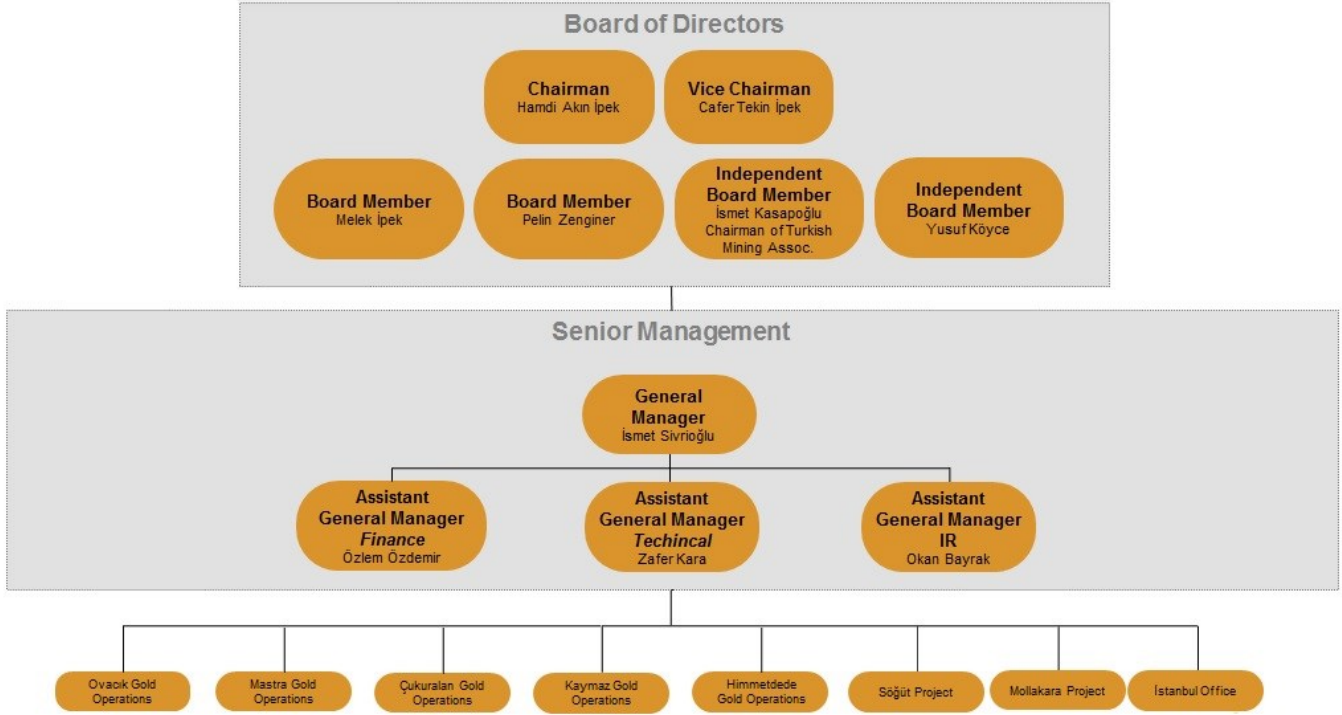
Board of Directors

Chairman
Hamdi Akın İpek

Vice Chairman
Cafer Tekin İpek

Board Member
Melek İpek

Board Member
Pelin Zenginer

Independent Board Member
İsmet Kasapoğlu
Chairman of Turkish Mining Assoc.

Independent Board Member
Yusuf Köyce

Senior Management

General Manager
İsmet Sivrioğlu

Assistant General Manager
Finance
Özlem Özdemir

Assistant General Manager
Techincal
Zafer Kara

Assistant General Manager
IR
Okan Bayrak

Ovacık Gold Operations

Mastra Gold Operations

Çukuralan Gold Operations

Kaymaz Gold Operations

Himmetdede Gold Operations

Söğüt Project

Mollakara Project

İstanbul Office